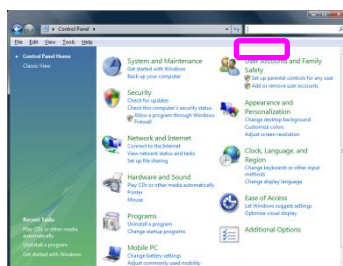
Control Panel

File Edit View Tools Help

Control Panel Home
Classic View

System and Maintenance
Get started with Windows
Back up your computer

Security
Check for updates
Check this computer's security status
Allow a program through Windows Firewall

Network and Internet
Connect to the Internet
View network status and tasks
Set up file sharing

Hardware and Sound
Play CDs or other media automatically
Printer
Mouse

Programs
Uninstall a program
Change startup programs

Mobile PC
Change battery settings
Adjust commonly used mobility

User Accounts and Family Safety
Set up parental controls for any user
Add or remove user accounts

Appearance and Personalization
Change desktop background
Customize colors
Adjust screen resolution

Clock, Language, and Region
Change keyboards or other input methods
Change display language

Ease of Access
Let Windows suggest settings
Optimize visual display

Additional Options

Recent Tasks
Play CDs or other media automatically
Uninstall a program
Get started with Windows